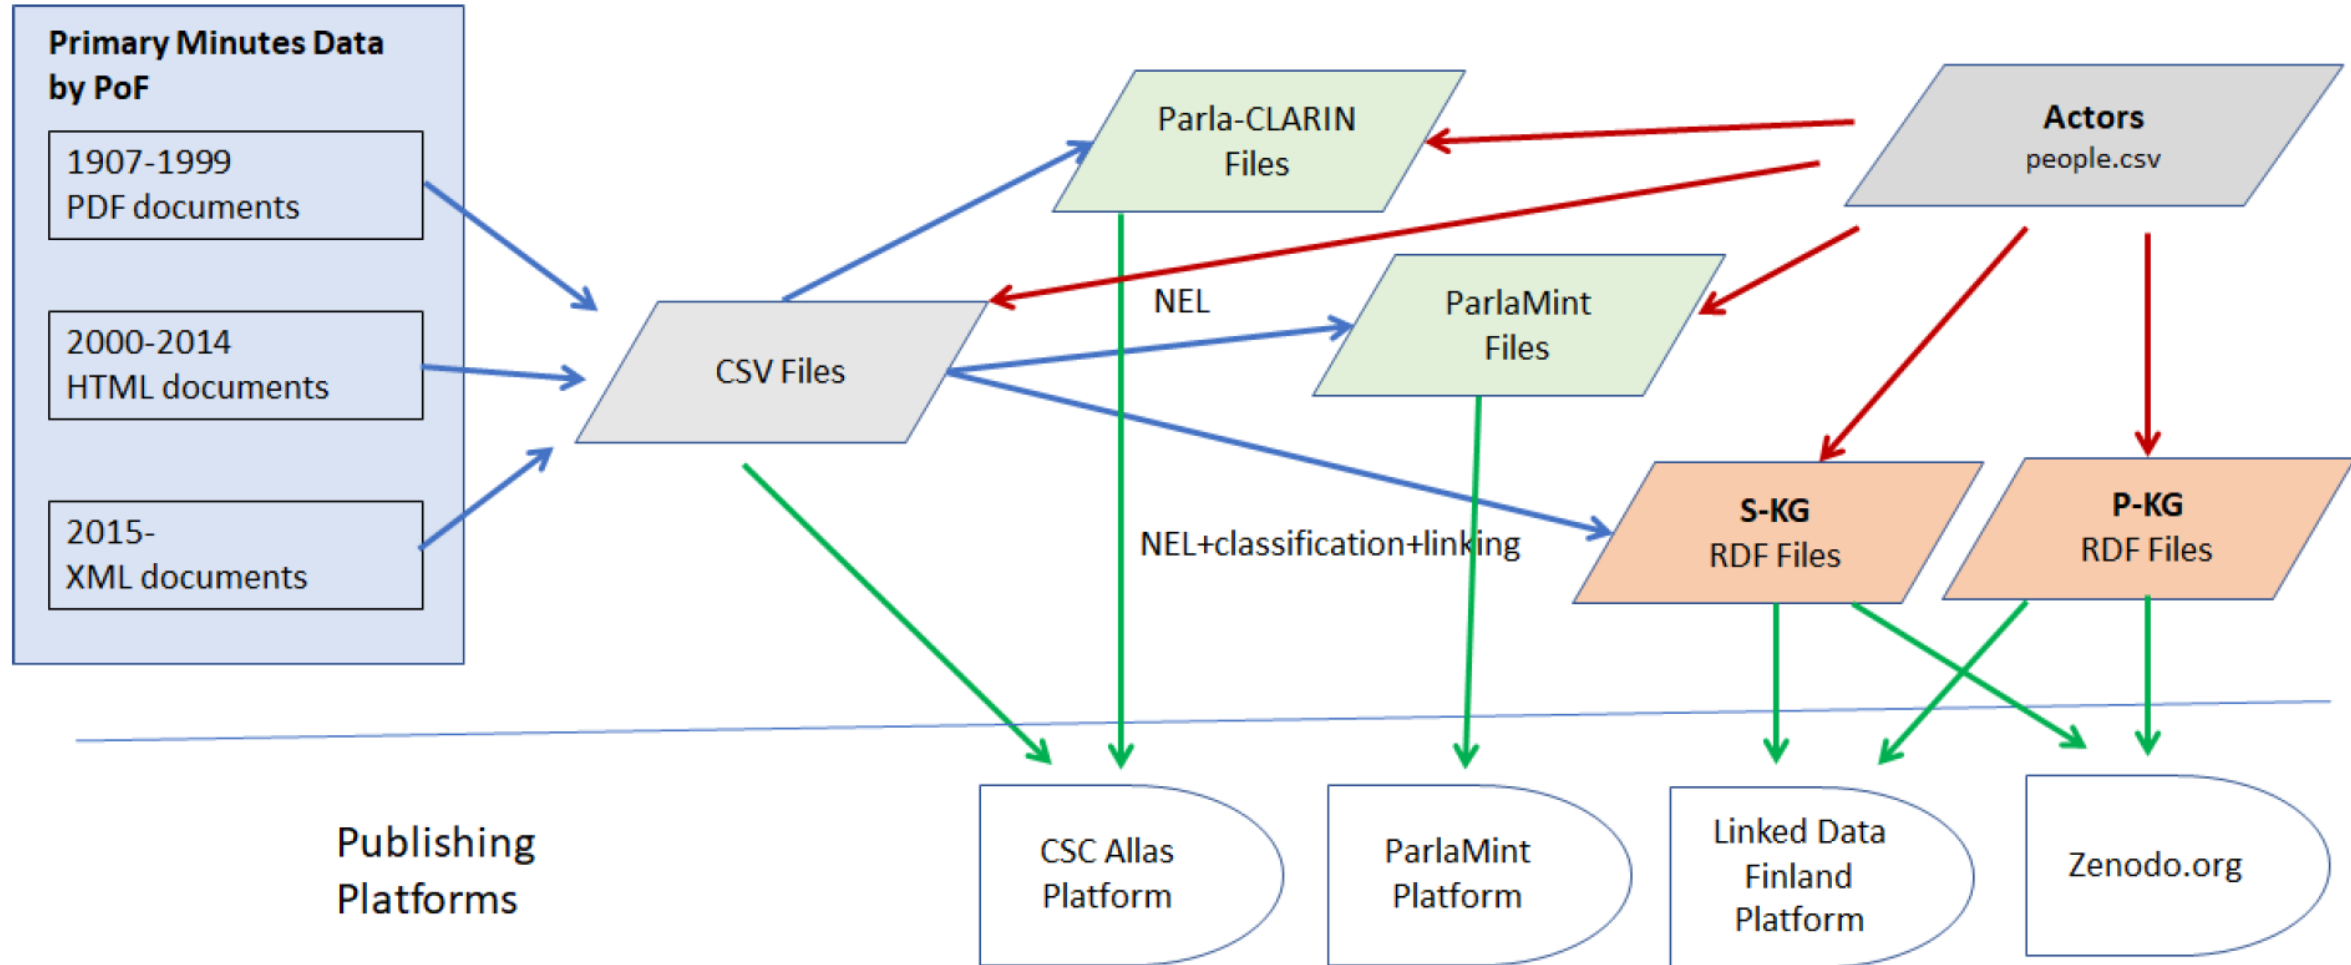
Primary Minutes Data by PoF

1907-1999
PDF documents

2000-2014
HTML documents

2015-
XML documents

CSV Files

Parla-CLARIN Files

NEL

ParlaMint Files

Actors
people.csv

NEL+classification+linking

S-KG
RDF Files

P-KG
RDF Files

Publishing Platforms

CSC Allas Platform

ParlaMint Platform

Linked Data Finland Platform

Zenodo.org